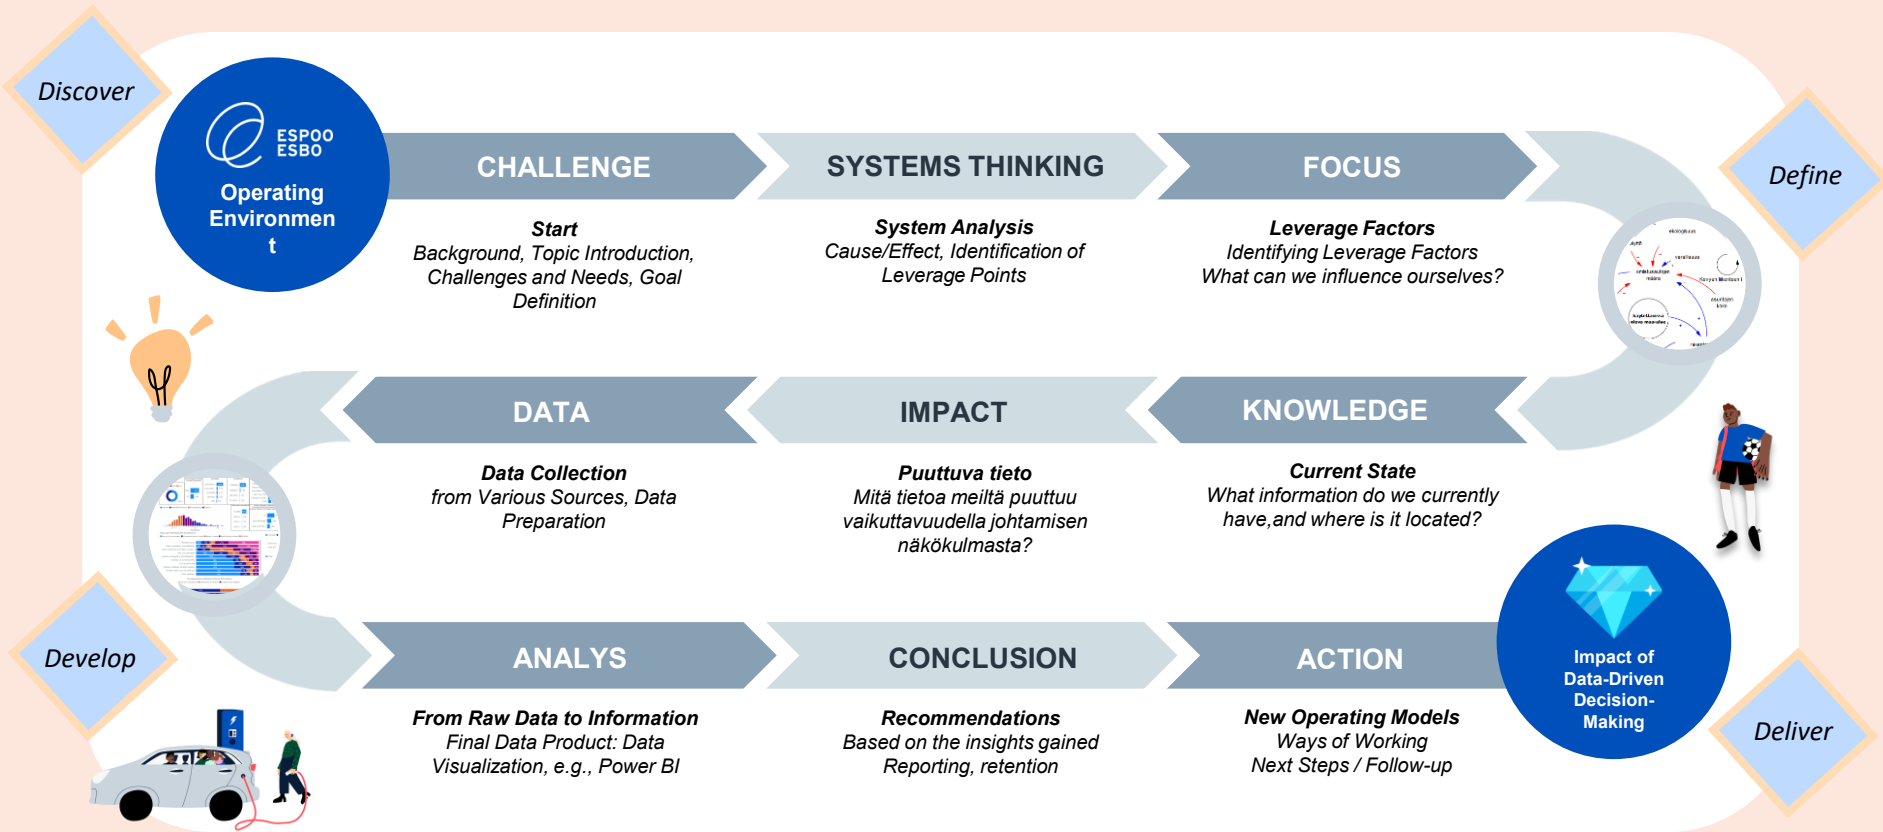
Discover

ESPOO ESBO

Operating Environmen t

CHALLENGE

Start
Background, Topic Introduction, Challenges and Needs, Goal Definition

SYSTEMS THINKING

System Analysis
Cause/Effect, Identification of Leverage Points

FOCUS

Leverage Factors
Identifying Leverage Factors
What can we influence ourselves?

Define

DATA

Data Collection
from Various Sources, Data Preparation

IMPACT

Puuttuva tieto
Mitä tietoa meiltä puuttuu vaikuttavuudella johtamisen näkökulmasta?

KNOWLEDGE

Current State
What information do we currently have,and where is it located?

Develop

ANALYS

From Raw Data to Information
Final Data Product: Data Visualization, e.g., Power BI

CONCLUSION

Recommendations
Based on the insights gained
Reporting, retention

ACTION

New Operating Models
Ways of Working
Next Steps / Follow-up

Impact of Data-Driven Decision-Making

Deliver